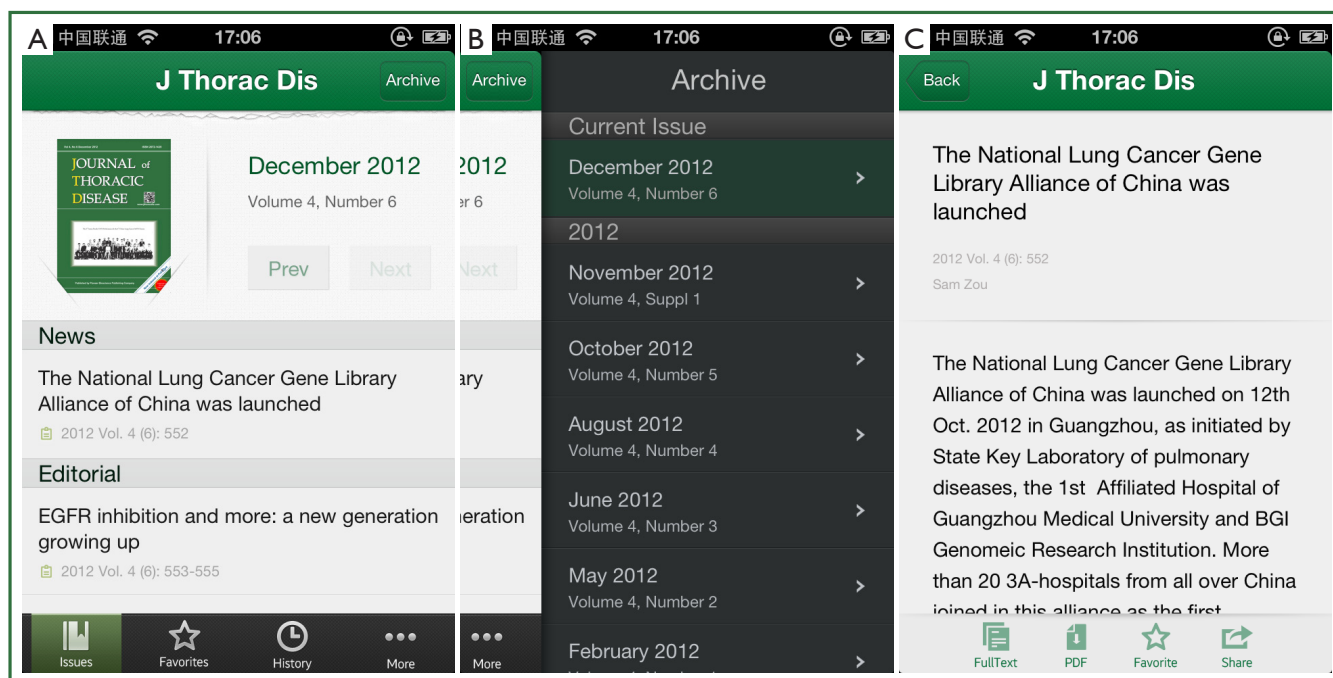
A 中国联通 17:06

J Thorac Dis Archive

JOURNAL of THORACIC DISEASE

December 2012
Volume 4, Number 6

Prev Next

News

The National Lung Cancer Gene Library Alliance of China was launched
2012 Vol. 4 (6): 552

Editorial

EGFR inhibition and more: a new generation growing up
2012 Vol. 4 (6): 553-555

Issues Favorites History More

B 中国联通 17:06

Archive Archive

2012
er 6
Next
ary
eration
More

Current Issue
December 2012
Volume 4, Number 6
2012
November 2012
Volume 4, Suppl 1
October 2012
Volume 4, Number 5
August 2012
Volume 4, Number 4
June 2012
Volume 4, Number 3
May 2012
Volume 4, Number 2
February 2012

C 中国联通 17:06

Back J Thorac Dis

The National Lung Cancer Gene Library Alliance of China was launched

2012 Vol. 4 (6): 552
Sam Zou

The National Lung Cancer Gene Library Alliance of China was launched on 12th Oct. 2012 in Guangzhou, as initiated by State Key Laboratory of pulmonary diseases, the 1st Affiliated Hospital of Guangzhou Medical University and BGI Genomeic Research Institution. More than 20 3A-hospitals from all over China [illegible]

FullText PDF Favorite Share